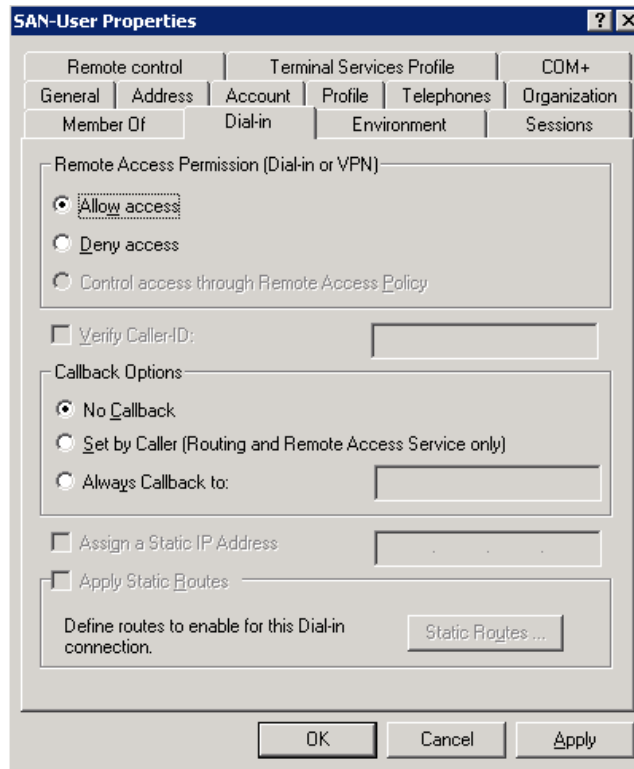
SAN-User Properties

? X

Remote control | Terminal Services Profile | COM+

General | Address | Account | Profile | Telephones | Organization

Member Of | Dial-in | Environment | Sessions

Remote Access Permission (Dial-in or VPN)

Allow access

Deny access

Control access through Remote Access Policy

Verify Caller-ID:

Callback Options

No Callback

Set by Caller (Routing and Remote Access Service only)

Always Callback to:

Assign a Static IP Address

Apply Static Routes

Define routes to enable for this Dial-in connection.

Static Routes ...

OK | Cancel | Apply